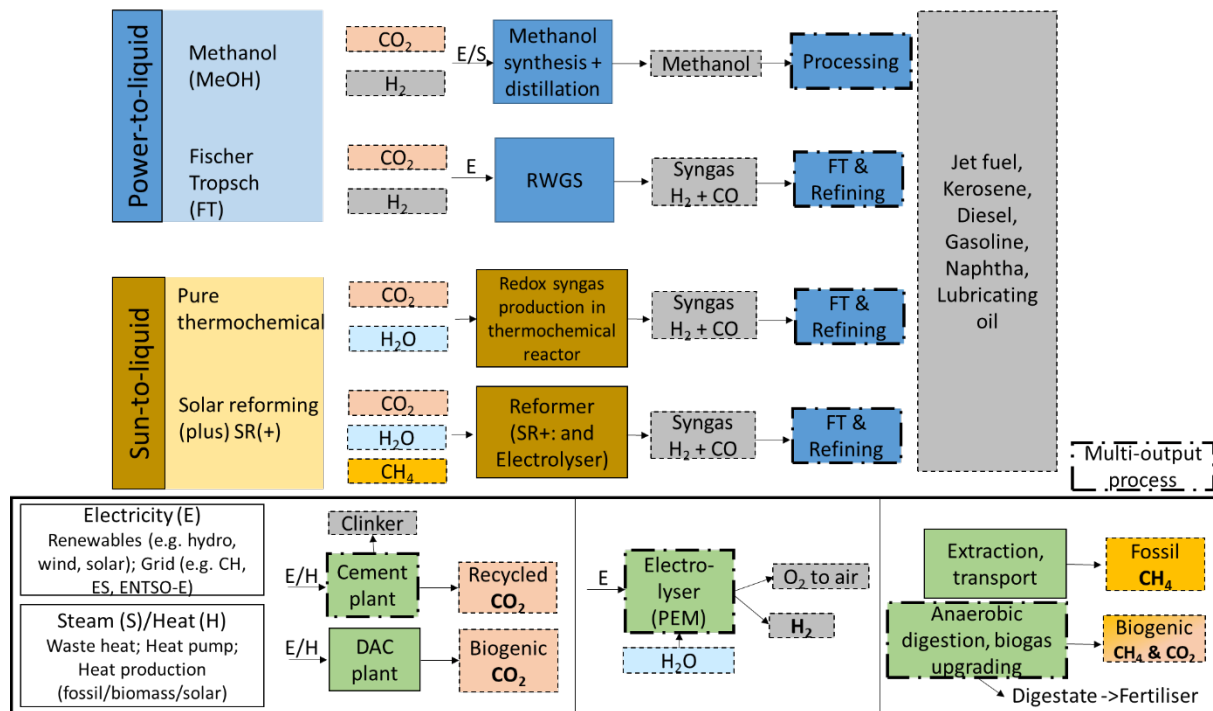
Power-to-liquid

Methanol (MeOH)

$CO_2$

$H_2$

E/S

Methanol synthesis + distillation

Methanol

Processing

Fischer Tropsch (FT)

$CO_2$

$H_2$

E

RWGS

Syngas $H_2$ + CO

FT & Refining

Jet fuel, Kerosene, Diesel, Gasoline, Naphtha, Lubricating oil

Sun-to-liquid

Pure thermochemical

$CO_2$

$H_2O$

Redox syngas production in thermochemical reactor

Syngas $H_2$ + CO

FT & Refining

Solar reforming (plus) SR(+)

$CO_2$

$H_2O$

$CH_4$

Reformer (SR+: and Electrolyser)

Syngas $H_2$ + CO

FT & Refining

Multi-output process

Electricity (E)
Renewables (e.g. hydro, wind, solar); Grid (e.g. CH, ES, ENTSO-E)

Steam (S)/Heat (H)
Waste heat; Heat pump; Heat production (fossil/biomass/solar)

Clinker

E/H

Cement plant

Recycled $CO_2$

E/H

DAC plant

Biogenic $CO_2$

E

Electro-lyser (PEM)

$O_2$ to air

$H_2$

$H_2O$

Extraction, transport

Fossil $CH_4$

Anaerobic digestion, biogas upgrading

Biogenic $CH_4$ & $CO_2$

Digestate ->Fertiliser